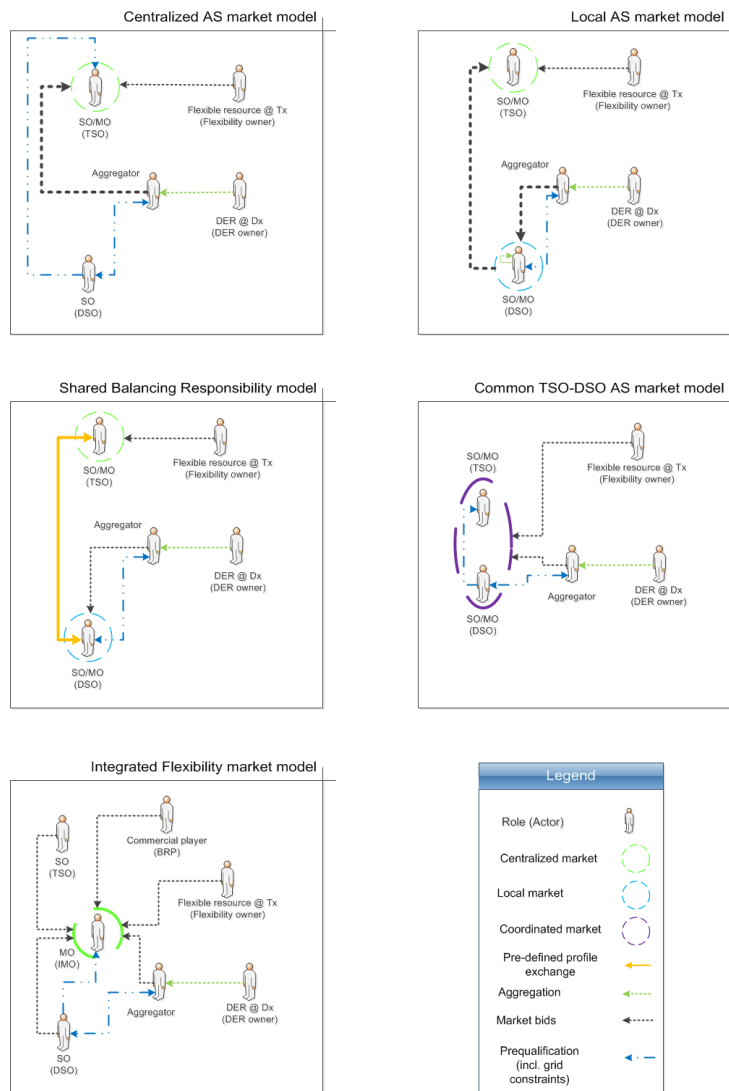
Centralized AS market model

SO/MO (TSO)

Flexible resource @ Tx (Flexibility owner)

Aggregator

DER @ Dx (DER owner)

SO (DSO)

Local AS market model

SO/MO (TSO)

Flexible resource @ Tx (Flexibility owner)

Aggregator

DER @ Dx (DER owner)

SO/MO (DSO)

Shared Balancing Responsibility model

SO/MO (TSO)

Flexible resource @ Tx (Flexibility owner)

Aggregator

DER @ Dx (DER owner)

SO/MO (DSO)

Common TSO-DSO AS market model

SO/MO (TSO)

Flexible resource @ Tx (Flexibility owner)

Aggregator

DER @ Dx (DER owner)

SO/MO (DSO)

Integrated Flexibility market model

SO (TSO)

Commercial player (BRP)

Flexible resource @ Tx (Flexibility owner)

MO (IMO)

Aggregator

DER @ Dx (DER owner)

SO (DSO)

Legend

Role (Actor)

Centralized market

Local market

Coordinated market

Pre-defined profile exchange

Aggregation

Market bids

Prequalification (incl. grid constraints)